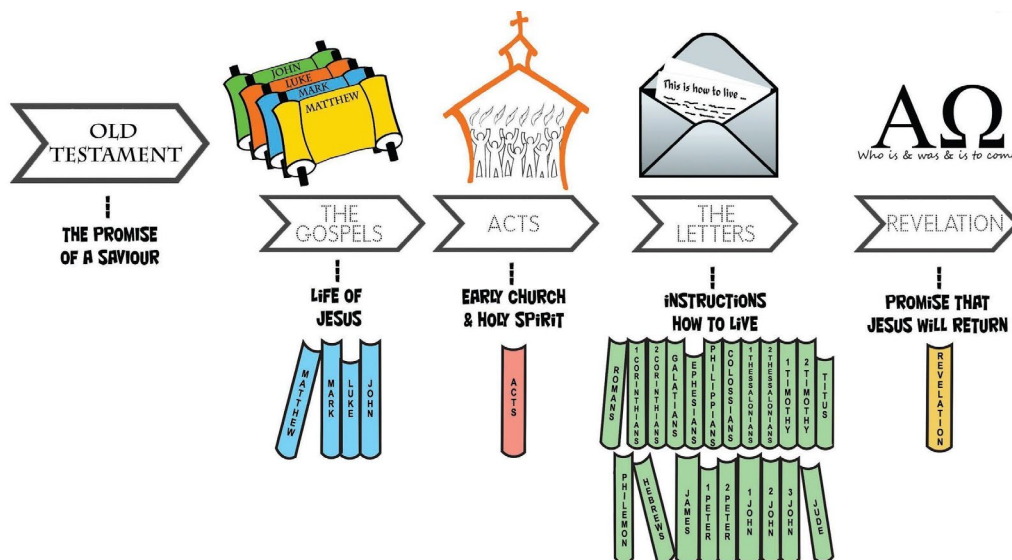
OLD TESTAMENT

THE PROMISE OF A SAVIOUR

JOHN
LUKE
MARK
MATTHEW

THE GOSPELS

LIFE OF JESUS

MATTHEW MARK LUKE JOHN

ACTS

EARLY CHURCH & HOLY SPIRIT

ACTS

This is how to live ...

THE LETTERS

INSTRUCTIONS HOW TO LIVE

ROMANS 1 CORINTHIANS 2 CORINTHIANS GALATIANS EPHESIANS PHILIPPIANS COLOSSIANS 1 THESSALONIANS 2 THESSALONIANS 1 TIMOTHY 2 TIMOTHY TITUS

PHILEMON HEBREWS JAMES 1 PETER 2 PETER 1 JOHN 2 JOHN 3 JOHN JUDE

ΑΩ
Who is & was & is to com

REVELATION

PROMISE THAT JESUS WILL RETURN

REVELATION